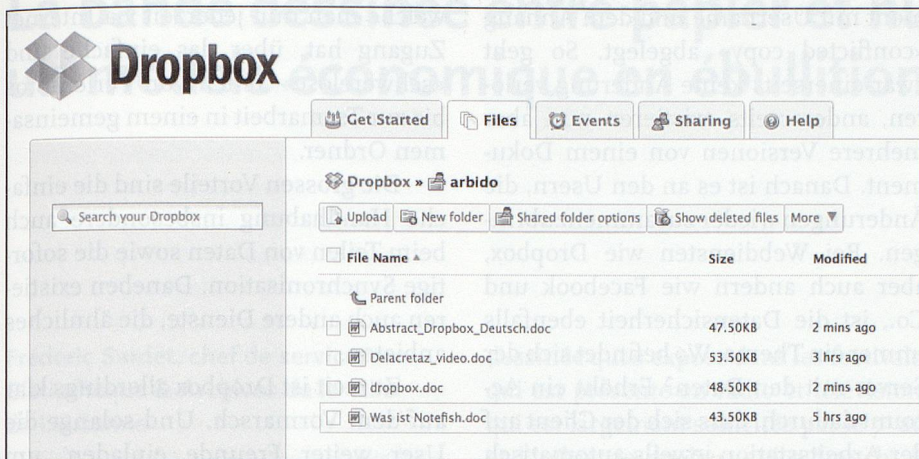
Dropbox

Get Started
Files
Events
Sharing
Help

Dropbox » arbido

Search your Dropbox

Upload
New folder
Shared folder options
Show deleted files
More ▼

| File Name ▲ | Size | Modified |
|---|---|---|
| Parent folder | | |
| Abstract_Dropbox_Deutsch.doc | 47.50KB | 2 mins ago |
| Delacretaz_video.doc | 53.50KB | 3 hrs ago |
| dropbox.doc | 48.50KB | 2 mins ago |
| Was ist Notefish.doc | 43.50KB | 5 hrs ago |